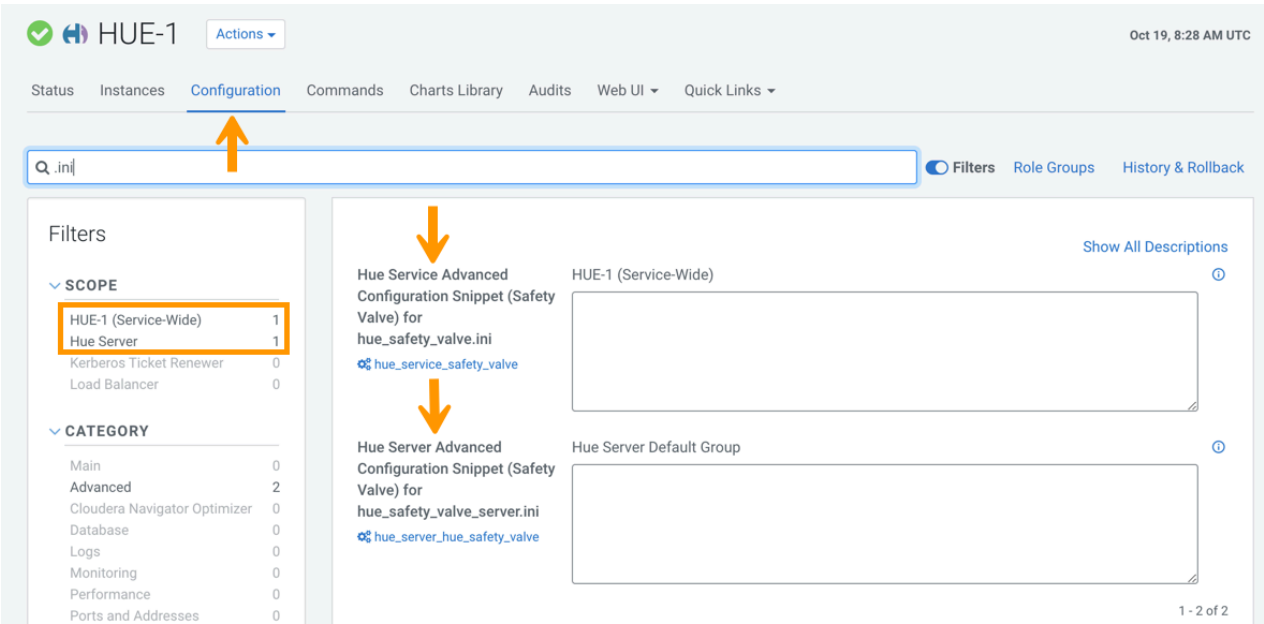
HUE-1 Actions

Oct 19, 8:28 AM UTC

Status Instances Configuration Commands Charts Library Audits Web UI Quick Links

.ini

Filters Role Groups History & Rollback

Filters

SCOPE

| | |
|---|---|
| HUE-1 (Service-Wide) | 1 |
| Hue Server | 1 |
| Kerberos Ticket Renewer | 0 |
| Load Balancer | 0 |

CATEGORY

| | |
|---|---|
| Main | 0 |
| Advanced | 2 |
| Cloudera Navigator Optimizer | 0 |
| Database | 0 |
| Logs | 0 |
| Monitoring | 0 |
| Performance | 0 |
| Ports and Addresses | 0 |

Show All Descriptions

Hue Service Advanced Configuration Snippet (Safety Valve) for hue_safety_valve.ini

hue_service_safety_valve

HUE-1 (Service-Wide)

Hue Server Advanced Configuration Snippet (Safety Valve) for hue_safety_valve_server.ini

hue_server_hue_safety_valve

Hue Server Default Group

1 - 2 of 2